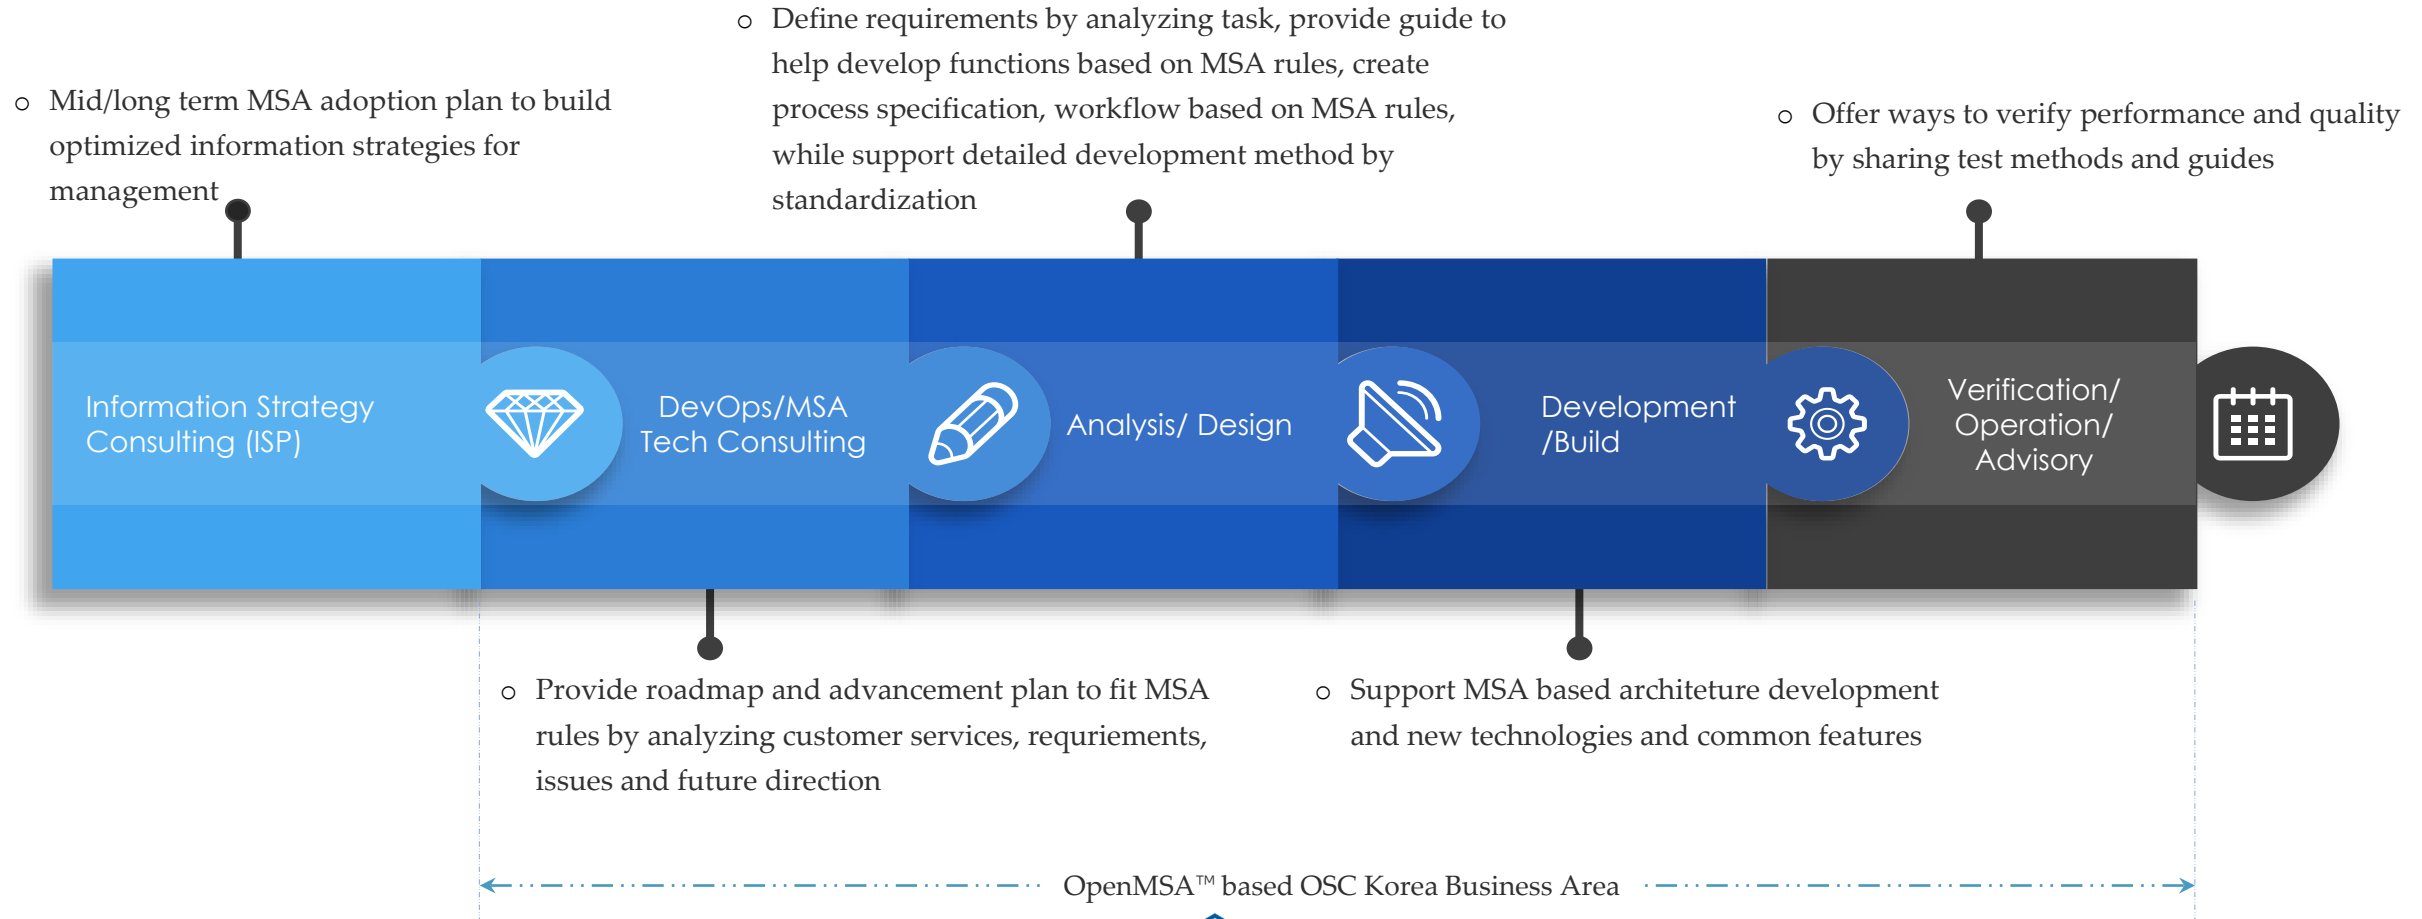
o Define requirements by analyzing task, provide guide to help develop functions based on MSA rules, create process specification, workflow based on MSA rules, while support detailed development method by standardization

o Mid/long term MSA adoption plan to build optimized information strategies for management

o Offer ways to verify performance and quality by sharing test methods and guides

Information Strategy Consulting (ISP)

DevOps/MSA Tech Consulting

Analysis/ Design

Development /Build

Verification/ Operation/ Advisory

o Provide roadmap and advancement plan to fit MSA rules by analyzing customer services, requriements, issues and future direction

o Support MSA based architeture development and new technologies and common features

OpenMSA™ based OSC Korea Business Area